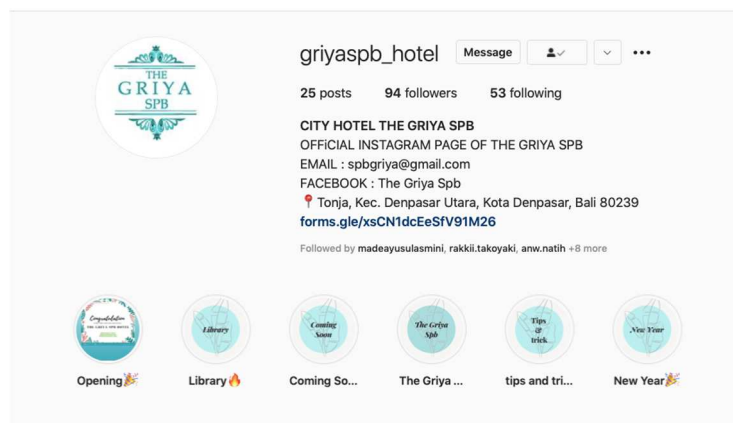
THE GRIYA SPB

griyaspb_hotel Message

25 posts 94 followers 53 following

CITY HOTEL THE GRIYA SPB
OFFICIAL INSTAGRAM PAGE OF THE GRIYA SPB
EMAIL : spbgriya@gmail.com
FACEBOOK : The Griya Spb
📍Tonja, Kec. Denpasar Utara, Kota Denpasar, Bali 80239
forms.gle/xsCN1dcEeSfV91M26

Followed by madeayusulasmini, rakkii.takoyaki, anw.natih +8 more

Congratulation THE GRIYA SPB HOTEL

Library

Coming Soon

The Griya Spb

Tips & trick

New Year

Opening🎉 Library🔥 Coming So... The Griya ... tips and tri... New Year🎉